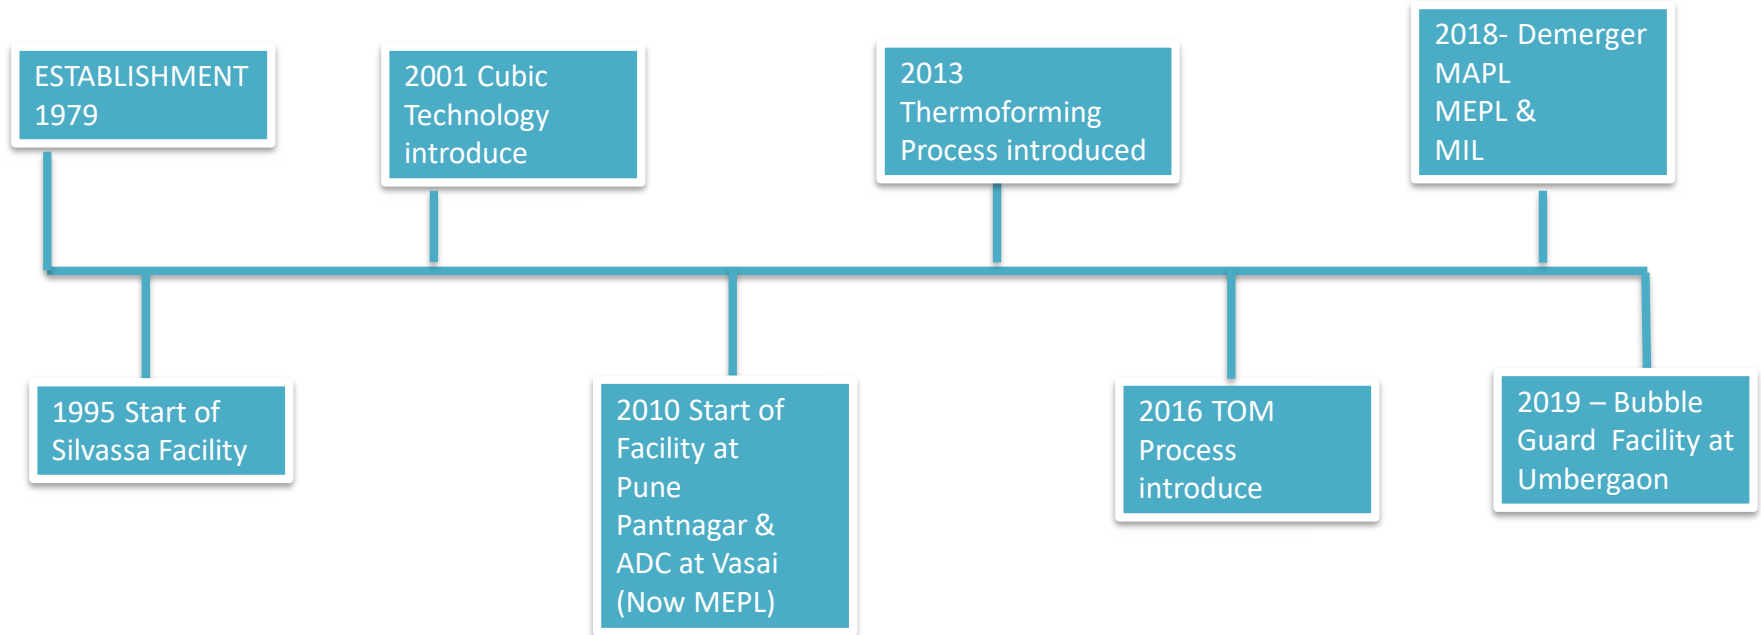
ESTABLISHMENT 1979

1995 Start of Silvassa Facility

2001 Cubic Technology introduce

2010 Start of Facility at Pune Pantnagar & ADC at Vasai (Now MEPL)

2013 Thermoforming Process introduced

2016 TOM Process introduce

2018- Demerger MAPL MEPL & MIL

2019 – Bubble Guard Facility at Umbergaon